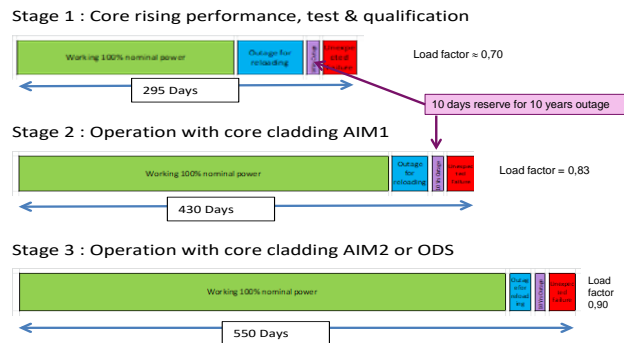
Stage 1 : Core rising performance, test & qualification

Working 100% nominal power

Outage for reloading

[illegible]

Unexpected shut down

Load factor ≈ 0,70

295 Days

10 days reserve for 10 years outage

Stage 2 : Operation with core cladding AIM1

Working 100% nominal power

Outage for reloading

10Y Outage

Unexpected shut down

Load factor = 0,83

430 Days

Stage 3 : Operation with core cladding AIM2 or ODS

Working 100% nominal power

Outage for reloading

10Y Outage

Unexpected shut down

Load factor 0,90

550 Days